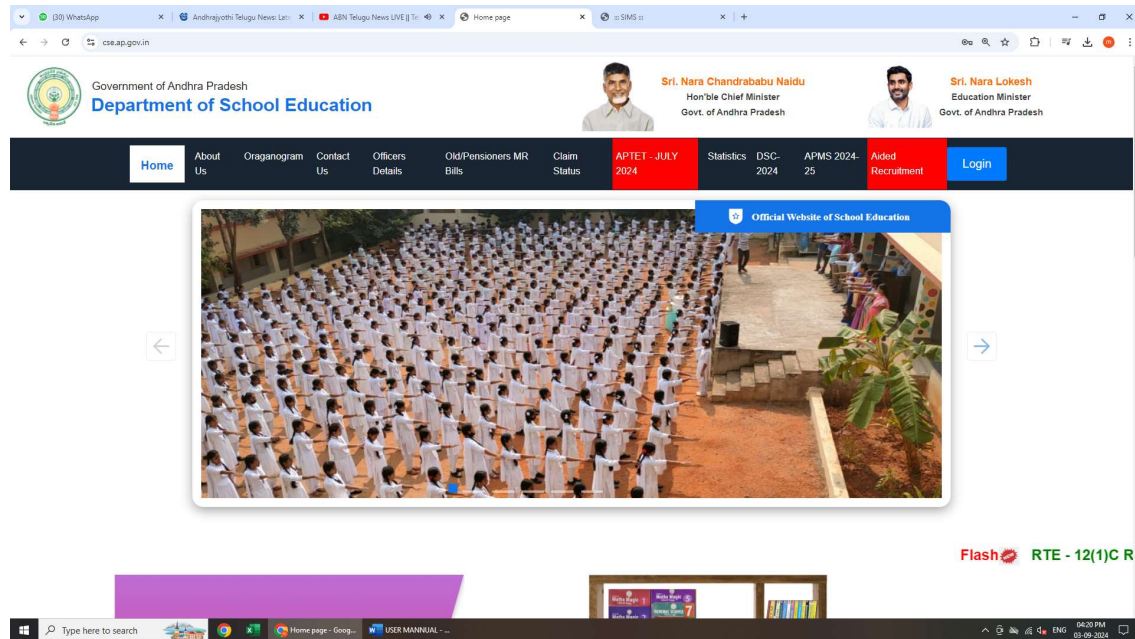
(30) WhatsApp
Andhrajyothi Telugu News: Late
ABN Telugu News LIVE || Te
Home page
:: SIMS ::
+

cse.ap.gov.in

Government of Andhra Pradesh
Department of School Education

Sri. Nara Chandrababu Naidu
Hon'ble Chief Minister
Govt. of Andhra Pradesh

Sri. Nara Lokesh
Education Minister
Govt. of Andhra Pradesh

Home | About Us | Oraganogram | Contact Us | Officers Details | Old/Pensioners MR Bills | Claim Status | APTET - JULY 2024 | Statistics | DSC-2024 | APMS 2024-25 | Aided Recruitment | Login

Official Website of School Education

Flash RTE - 12(1)C R

Type here to search
Home page - Goog...
USER MANNUAL - ...
ENG
04:20 PM
03-09-2024